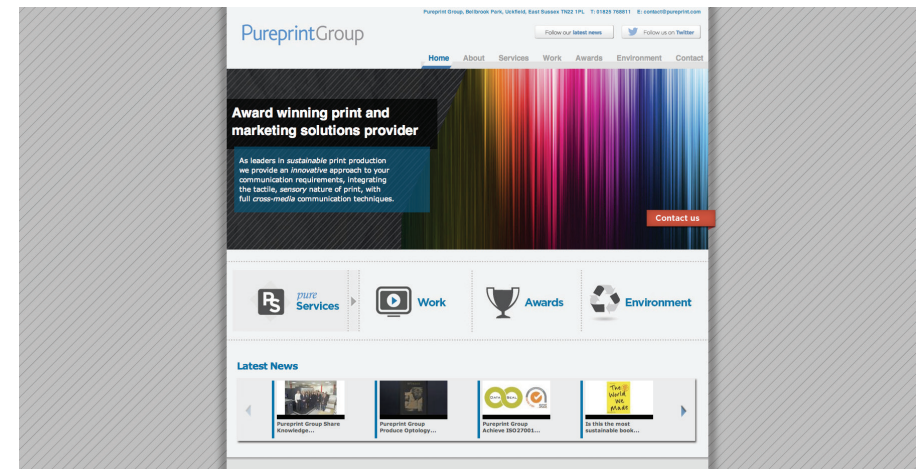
Pureprint Group, Bellbrook Park, Uckfield, East Sussex TN22 1PL T: 01825 768811 E: contact@pureprint.com

PureprintGroup

Follow our latest news

Follow us on Twitter

Home About Services Work Awards Environment Contact

Award winning print and marketing solutions provider

As leaders in sustainable print production we provide an innovative approach to your communication requirements, integrating the tactile, sensory nature of print, with full cross-media communication techniques.

Contact us

PS pure Services

Work

Awards

Environment

Latest News

Pureprint Group Share Knowledge...

Pureprint Group Produce Optology...

Pureprint Group Achieve ISO27001...

Is this the most sustainable book...

The World We Made